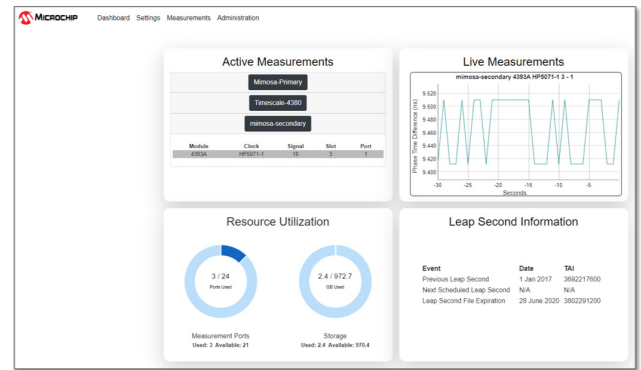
MICROCHIP Dashboard Settings Measurements Administration

Active Measurements

Mimosa-Primary

Timescale-4380

mimosa-secondary

| Module | Clock | Signal | Slot | Port |
|---|---|---|---|---|
| 4393A | HP5071-1 | 10 | 3 | 1 |

Live Measurements

mimosa-secondary 4393A HP5071-1 3 - 1

Phase Time Difference (ns)

9.520
9.500
9.480
9.460
9.440
9.420
9.400

-30 -25 -20 -15 -10 -5

Seconds

Resource Utilization

3 / 24
Ports Used

2.4 / 972.7
GB Used

Measurement Ports
Used: 3 Available: 21

Storage
Used: 2.4 Available: 970.4

Leap Second Information

| Event | Date | TAI |
|---|---|---|
| Previous Leap Second | 1 Jan 2017 | 3692217600 |
| Next Scheduled Leap Second | N/A | N/A |
| Leap Second File Expiration | 28 June 2020 | 3802291200 |